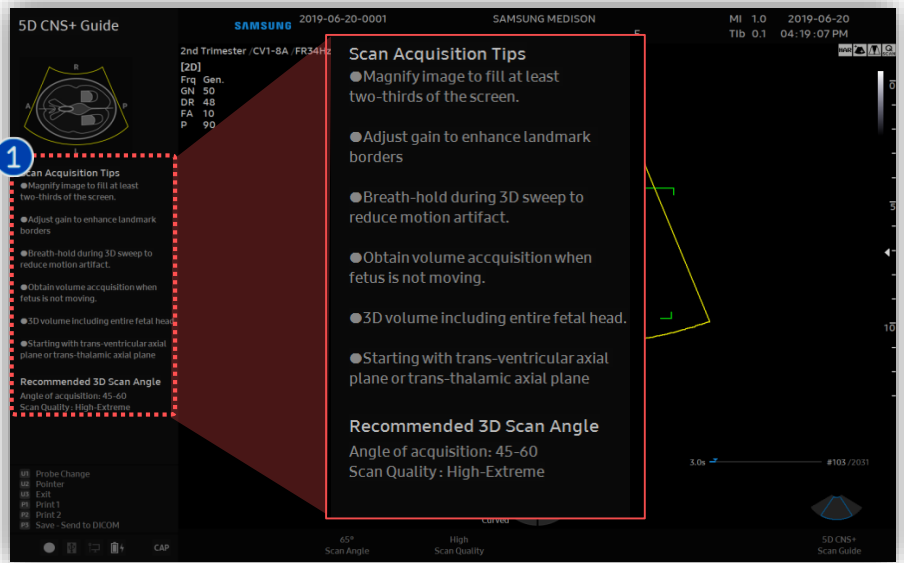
5D CNS+ Guide

SAMSUNG 2019-06-20-0001 SAMSUNG MEDISON

MI 1.0 2019-06-20
TIb 0.1 04:19:07 PM

2nd Trimester /CV1-8A /FR34Hz

[2D]
Frq Gen.
GN 50
DR 48
FA 10
P 90

R
A
P
L

1

Scan Acquisition Tips
●Magnify image to fill at least two-thirds of the screen.
●Adjust gain to enhance landmark borders
●Breath-hold during 3D sweep to reduce motion artifact.
●Obtain volume accquisition when fetus is not moving.
●3D volume including entire fetal head.
●Starting with trans-ventricular axial plane or trans-thalamic axial plane

Recommended 3D Scan Angle
Angle of acquisition: 45-60
Scan Quality : High-Extreme

Scan Acquisition Tips
●Magnify image to fill at least two-thirds of the screen.

●Adjust gain to enhance landmark borders

●Breath-hold during 3D sweep to reduce motion artifact.

●Obtain volume accquisition when fetus is not moving.

●3D volume including entire fetal head.

●Starting with trans-ventricular axial plane or trans-thalamic axial plane

Recommended 3D Scan Angle
Angle of acquisition: 45-60
Scan Quality : High-Extreme

5
10

3.0s #103 /2031

U1 Probe Change
U2 Pointer
U3 Exit
P1 Print 1
P2 Print 2
P3 Save - Send to DICOM

CAP

65°
Scan Angle

High
Scan Quality

Curved

5D CNS+
Scan Guide